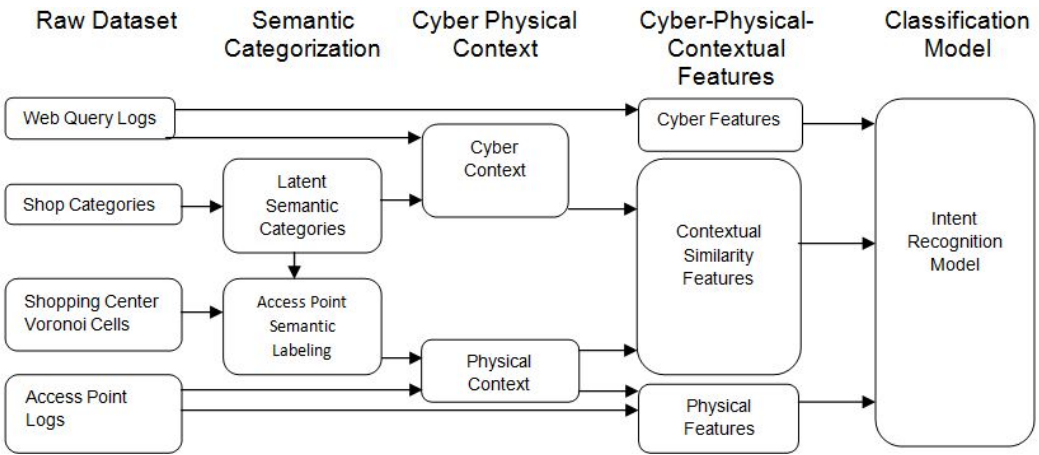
Raw Dataset

Semantic Categorization

Cyber Physical Context

Cyber-Physical-Contextual Features

Classification Model

Web Query Logs

Cyber Features

Cyber Context

Shop Categories

Latent Semantic Categories

Contextual Similarity Features

Intent Recognition Model

Shopping Center Voronoi Cells

Access Point Semantic Labeling

Physical Context

Access Point Logs

Physical Features